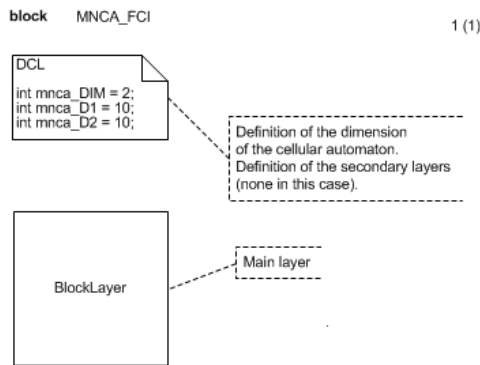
block MNCA_FCI

1 (1)

DCL

int mnca_DIM = 2;
int mnca_D1 = 10;
int mnca_D2 = 10;

Definition of the dimension of the cellular automaton. Definition of the secondary layers (none in this case).

BlockLayer

Main layer